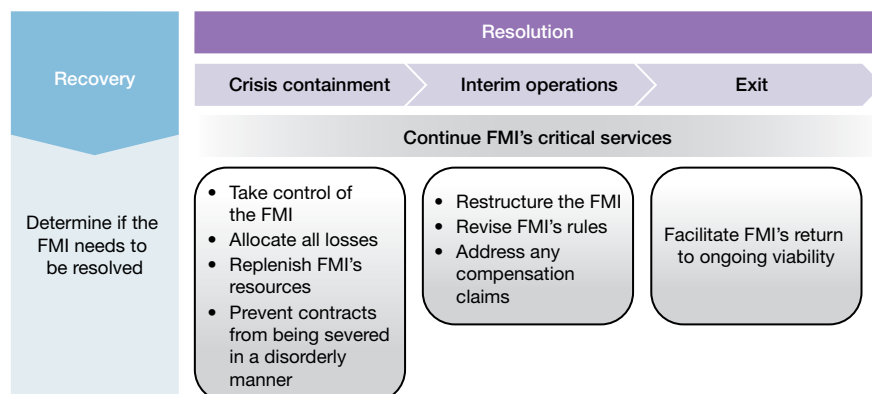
Recovery

Determine if the FMI needs to be resolved

Resolution

Crisis containment

Interim operations

Exit

Continue FMI’s critical services

- Take control of the FMI
- Allocate all losses
- Replenish FMI’s resources
- Prevent contracts from being severed in a disorderly manner

- Restructure the FMI
- Revise FMI’s rules
- Address any compensation claims

Facilitate FMI’s return to ongoing viability